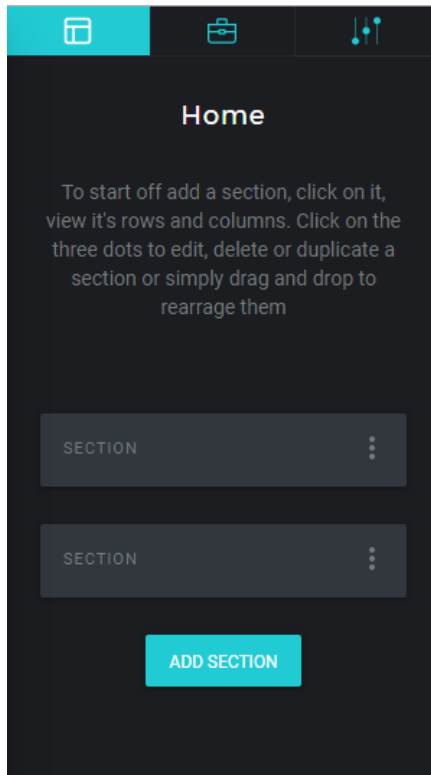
Home

To start off add a section, click on it, view it's rows and columns. Click on the three dots to edit, delete or duplicate a section or simply drag and drop to rearrage them

SECTION

SECTION

ADD SECTION